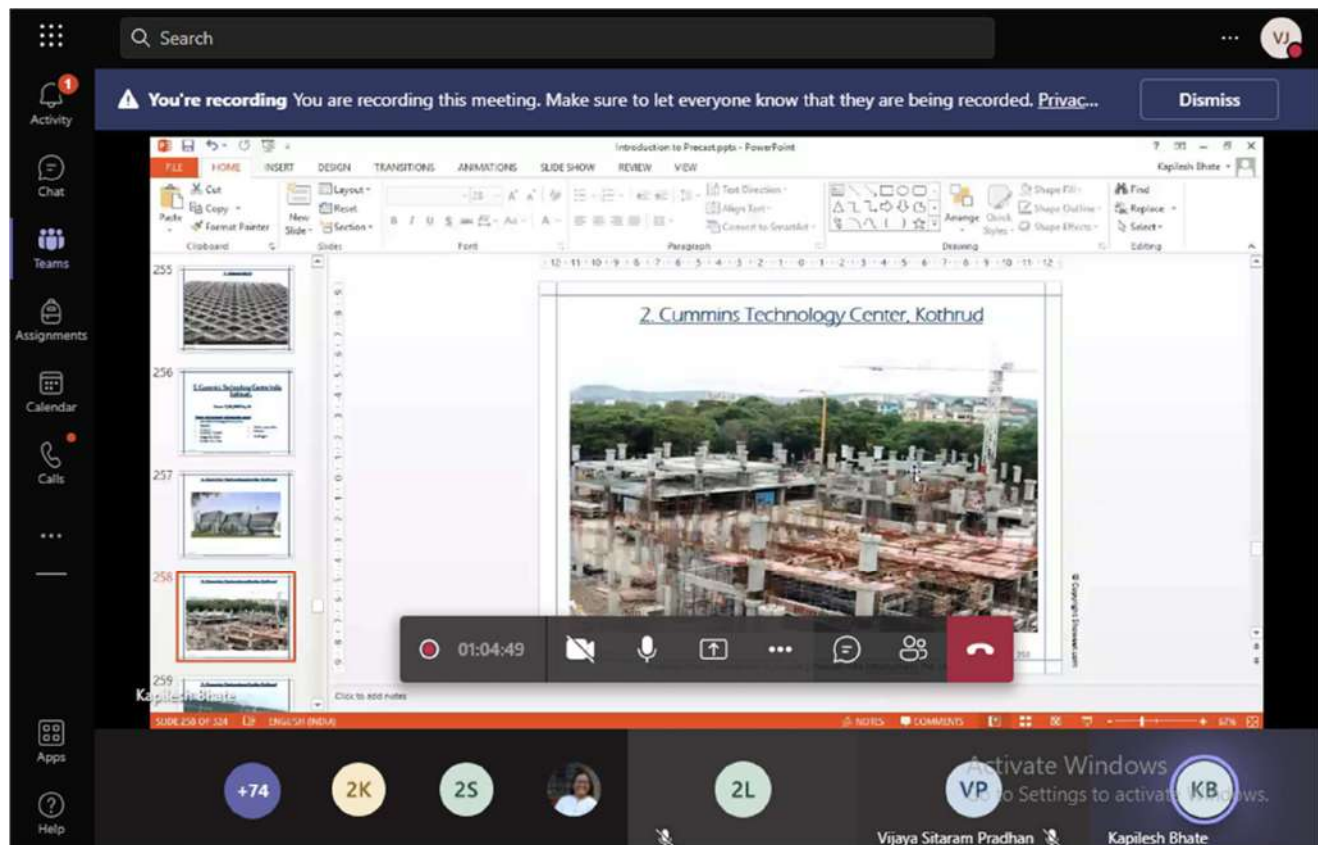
Search

VJ

Activity

Chat

Teams

Assignments

Calendar

Calls

...

Apps

Help

You're recording You are recording this meeting. Make sure to let everyone know that they are being recorded. Privac...

Dismiss

Introduction to Precast.pptx - PowerPoint

Kapilesh Bhate

FILE HOME INSERT DESIGN TRANSITIONS ANIMATIONS SLIDE SHOW REVIEW VIEW

Cut
Copy
Format Painter
Paste
Clipboard

New Slide
Layout
Reset
Section
Slides

Font

Text Direction
Align Text
Convert to SmartArt
Paragraph

Arrange
Quick Styles
Shape Fill
Shape Outline
Shape Effects
Drawing

Find
Replace
Select
Editing

255

256

257

258

259

2. Cummins Technology Center, Kothrud

01:04:49

Click to add notes

Kapilesh Bhate

SLIDE 258 OF 324 ENGLISH (INDIA)

NOTES COMMENTS

67%

+74

2K

2S

2L

VP

Vijaya Sitaram Pradhan

KB

Kapilesh Bhate

Activate Windows
Go to Settings to activate Windows.